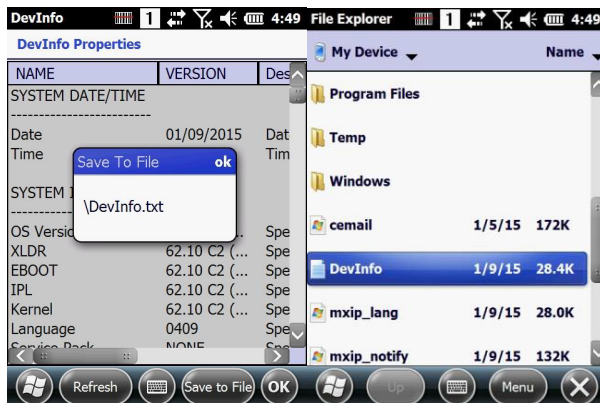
DevInfo 1 4:49

DevInfo Properties

| NAME | VERSION | Des |
|---|---|---|
| SYSTEM DATE/TIME | | |
| ------------------------ | | |
| Date | 01/09/2015 | Dat |
| Time | | Tim |
| SYSTEM I | | |
| OS Versio | | Spe |
| XLDR | 62.10 C2 (... | Spe |
| EBOOT | 62.10 C2 (... | Spe |
| IPL | 62.10 C2 (... | Spe |
| Kernel | 62.10 C2 (... | Spe |
| Language | 0409 | Spe |
| Service Pack | NONE | |

Save To File ok

\DevInfo.txt

Refresh Save to File OK

File Explorer 1 4:49

My Device Name

Program Files

Temp

Windows

| cemail | 1/5/15 | 172K |
|---|---|---|
| DevInfo | 1/9/15 | 28.4K |
| mxip_lang | 1/9/15 | 28.0K |
| mxip_notify | 1/9/15 | 132K |

Up Menu